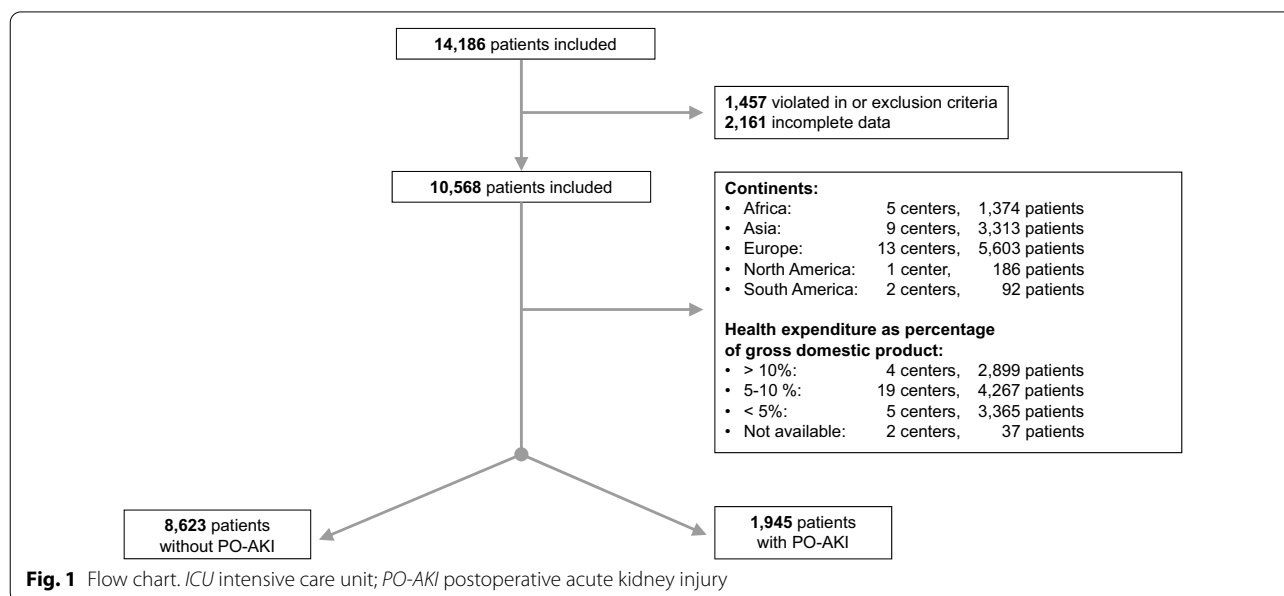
**14,186** patients included

**1,457** violated in or exclusion criteria
**2,161** incomplete data

**10,568** patients included

**Continents:**
• Africa: 5 centers, 1,374 patients
• Asia: 9 centers, 3,313 patients
• Europe: 13 centers, 5,603 patients
• North America: 1 center, 186 patients
• South America: 2 centers, 92 patients

**Health expenditure as percentage of gross domestic product:**
• > 10%: 4 centers, 2,899 patients
• 5-10 %: 19 centers, 4,267 patients
• < 5%: 5 centers, 3,365 patients
• Not available: 2 centers, 37 patients

**8,623** patients without PO-AKI

**1,945** patients with PO-AKI

**Fig. 1** Flow chart. *ICU* intensive care unit; *PO-AKI* postoperative acute kidney injury